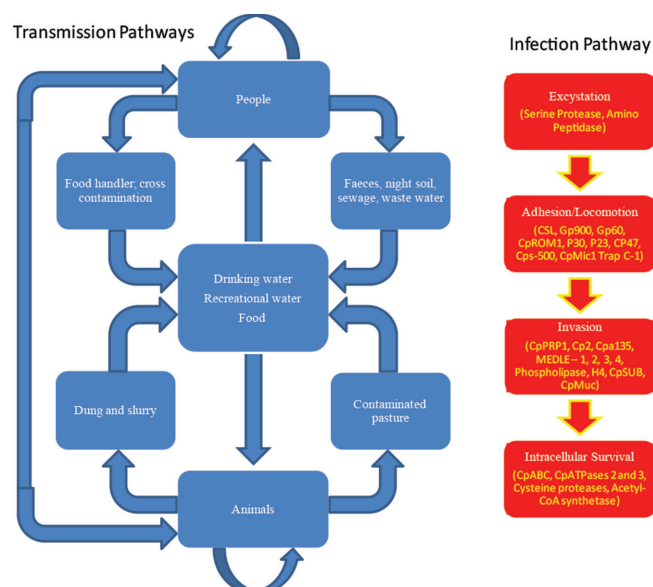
Transmission Pathways

People

Food handler; cross contamination

Faeces, night soil, sewage, waste water

Drinking water
Recreational water
Food

Dung and slurry

Contaminated pasture

Animals

Infection Pathway

Excystation
(Serine Protease, Amino Peptidase)

Adhesion/Locomotion
(CSL, Gp900, Gp60, CpROM1, P30, P23, CP47, Cps-500, CpMic1 Trap C-1)

Invasion
(CpPRP1, Cp2, Cpa135, MEDLE – 1, 2, 3, 4, Phospholipase, H4, CpSUB, CpMuc)

Intracellular Survival
(CpABC, CpATPases 2 and 3, Cysteine proteases, Acetyl-CoA synthetase)